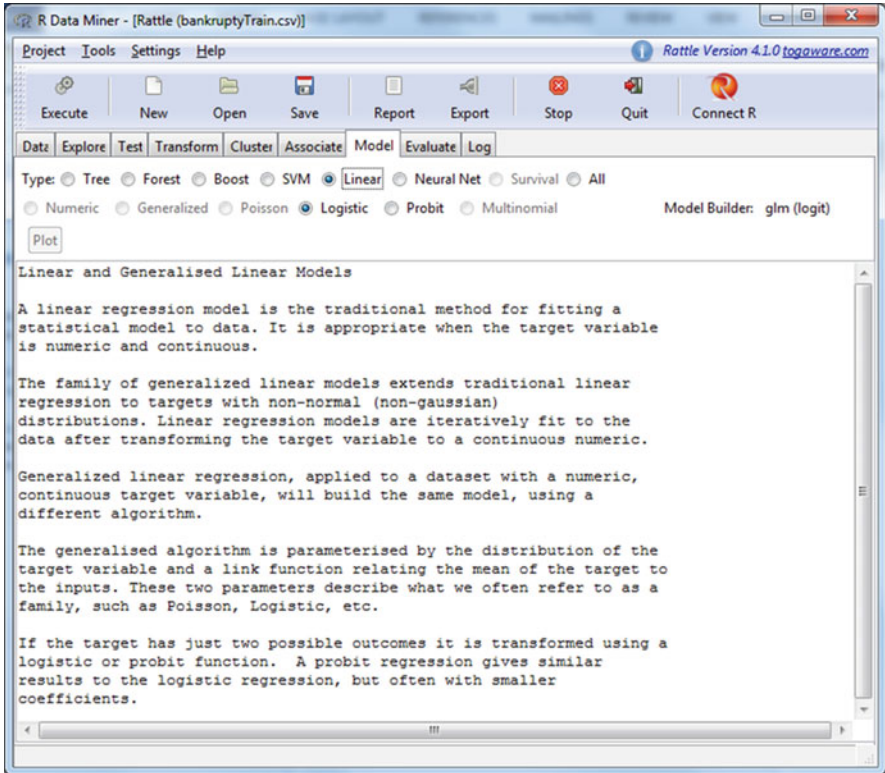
R Data Miner - [Rattle (bankruptyTrain.csv)]

Project Tools Settings Help

Rattle Version 4.1.0 togaware.com

Execute New Open Save Report Export Stop Quit Connect R

Data Explore Test Transform Cluster Associate Model Evaluate Log

Type: Tree Forest Boost SVM Linear Neural Net Survival All

Numeric Generalized Poisson Logistic Probit Multinomial Model Builder: glm (logit)

Plot

Linear and Generalised Linear Models

A linear regression model is the traditional method for fitting a statistical model to data. It is appropriate when the target variable is numeric and continuous.

The family of generalized linear models extends traditional linear regression to targets with non-normal (non-gaussian) distributions. Linear regression models are iteratively fit to the data after transforming the target variable to a continuous numeric.

Generalized linear regression, applied to a dataset with a numeric, continuous target variable, will build the same model, using a different algorithm.

The generalised algorithm is parameterised by the distribution of the target variable and a link function relating the mean of the target to the inputs. These two parameters describe what we often refer to as a family, such as Poisson, Logistic, etc.

If the target has just two possible outcomes it is transformed using a logistic or probit function. A probit regression gives similar results to the logistic regression, but often with smaller coefficients.